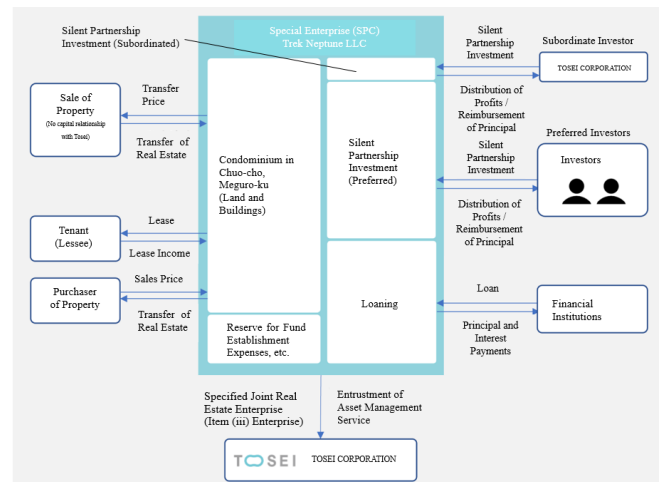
Silent Partnership Investment (Subordinated)

Special Enterprise (SPC)
Trek Neptune LLC

Silent Partnership Investment

Subordinate Investor

TOSEI CORPORATION

Distribution of Profits / Reimbursement of Principal

Sale of Property
(No capital relationship with Tosei)

Transfer Price

Transfer of Real Estate

Condominium in Chuo-cho, Meguro-ku (Land and Buildings)

Silent Partnership Investment (Preferred)

Preferred Investors

Silent Partnership Investment

Investors

Distribution of Profits / Reimbursement of Principal

Tenant (Lessee)

Lease

Lease Income

Purchaser of Property

Sales Price

Transfer of Real Estate

Loaning

Loan

Financial Institutions

Principal and Interest Payments

Reserve for Fund Establishment Expenses, etc.

Specified Joint Real Estate Enterprise (Item (iii) Enterprise)

Entrustment of Asset Management Service

TOSEI

TOSEI CORPORATION